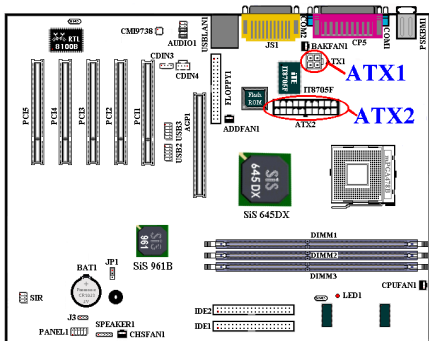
RTL 8100B
CMI9738
AUDIO1
USBLAN1
JS1
COM2
CP5
COM1
BAKFAN1
ATX1
ATX1
IT 8705F
IT8705F
Flash ROM
ATX2
ATX2
ADDFAN1
FLOPPY1
CDIN3
CDIN4
PCI5
PCI4
PCI3
PCI2
PCI1
USB2
USB3
ACP1
SiS 645DX
SiS 645DX
SiS 961B
961
DIMM1
DIMM2
DIMM3
BAT1
JP1
SIR
J3
PANEL1
SPEAKER1
CHSFAN1
IDE2
IDE1
LED1
CPUFAN1